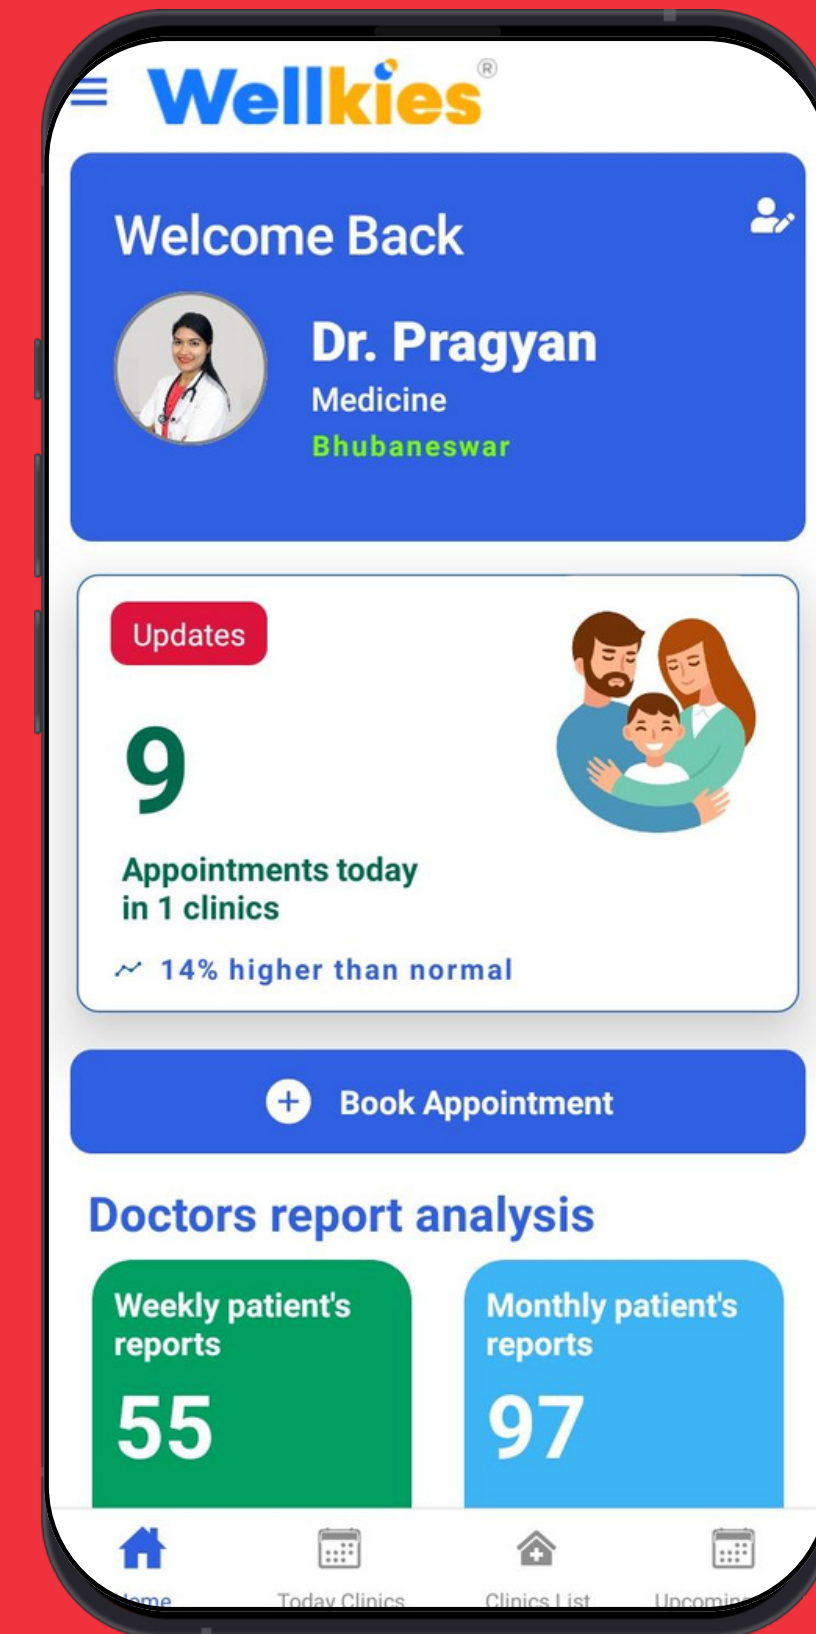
Wellkies®

Welcome Back

Dr. Pragyan
Medicine
Bhubaneswar

Updates

9

Appointments today in 1 clinics

14% higher than normal

Book Appointment

Doctors report analysis

Weekly patient's reports
55

Monthly patient's reports
97

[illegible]ome Today Clinics Clinics List Upcomin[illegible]